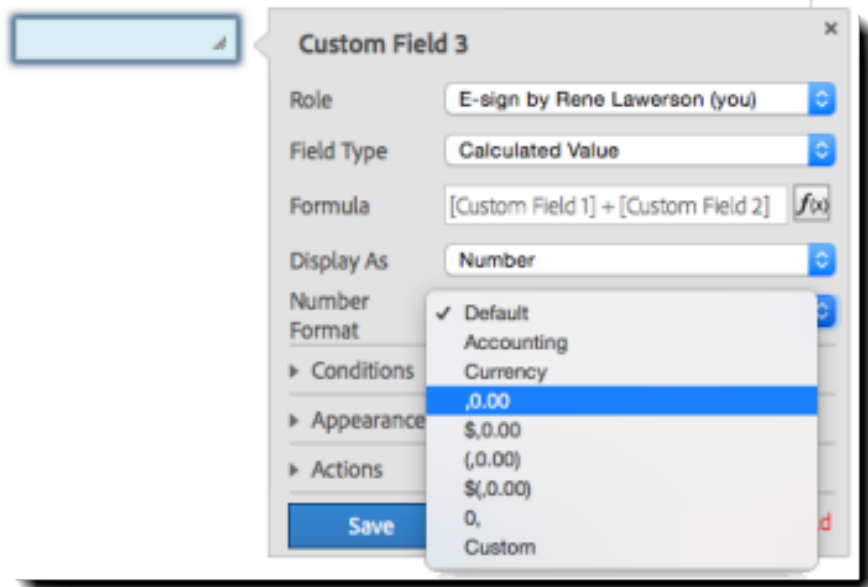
Custom Field 3

×

Role
E-sign by Rene Lawerson (you)

Field Type
Calculated Value

Formula
[Custom Field 1] + [Custom Field 2]
$f(x)$

Display As
Number

Number Format
✓ Default
Accounting
Currency
,0.00
$,0.00
(,0.00)
$(,0.00)
0,
Custom

Conditions

Appearance

Actions

Save

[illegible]d